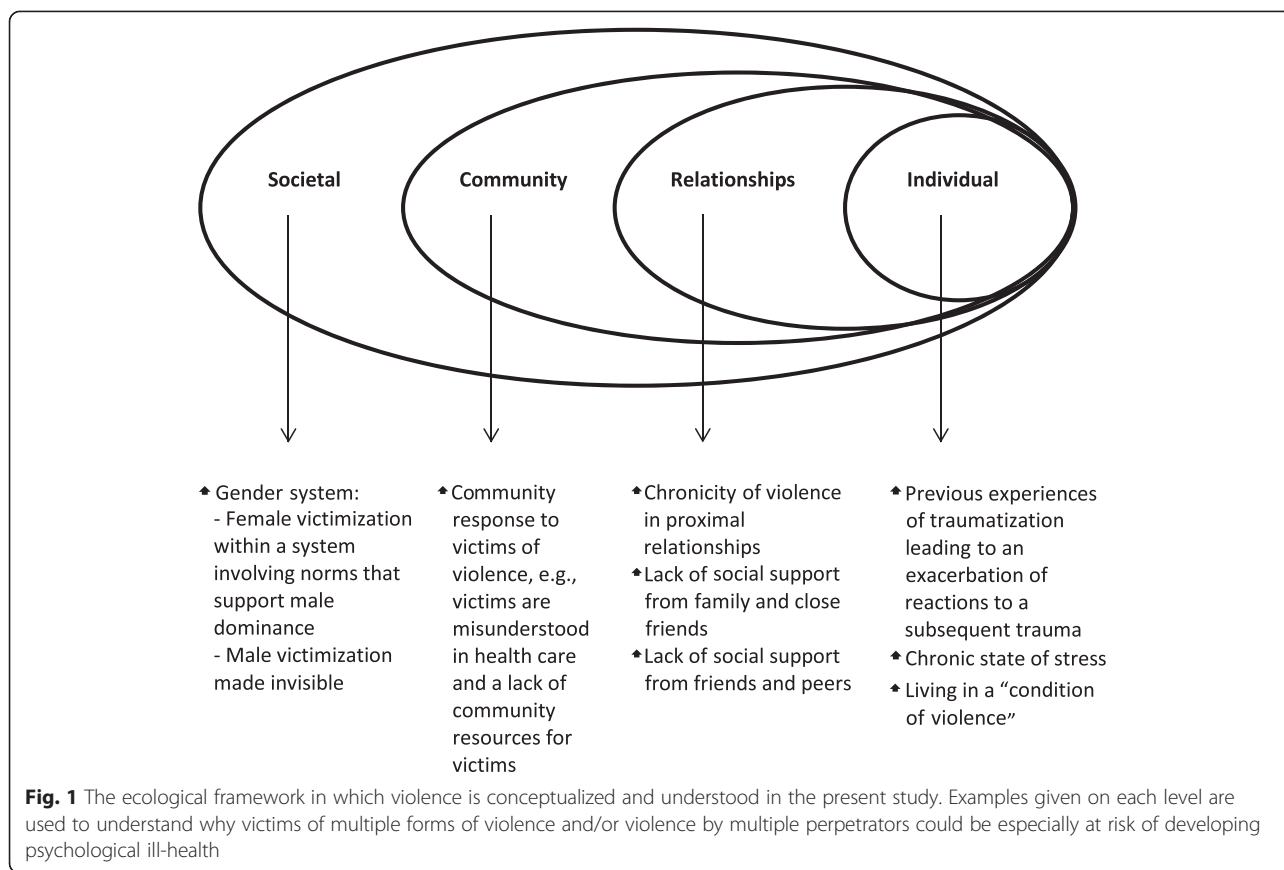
Societal

Community

Relationships

Individual

Gender system:
- Female victimization within a system involving norms that support male dominance
- Male victimization made invisible

Community response to victims of violence, e.g., victims are misunderstood in health care and a lack of community resources for victims

Chronicity of violence in proximal relationships

Lack of social support from family and close friends

Lack of social support from friends and peers

Previous experiences of traumatization leading to an exacerbation of reactions to a subsequent trauma

Chronic state of stress

Living in a "condition of violence"

**Fig. 1** The ecological framework in which violence is conceptualized and understood in the present study. Examples given on each level are used to understand why victims of multiple forms of violence and/or violence by multiple perpetrators could be especially at risk of developing psychological ill-health